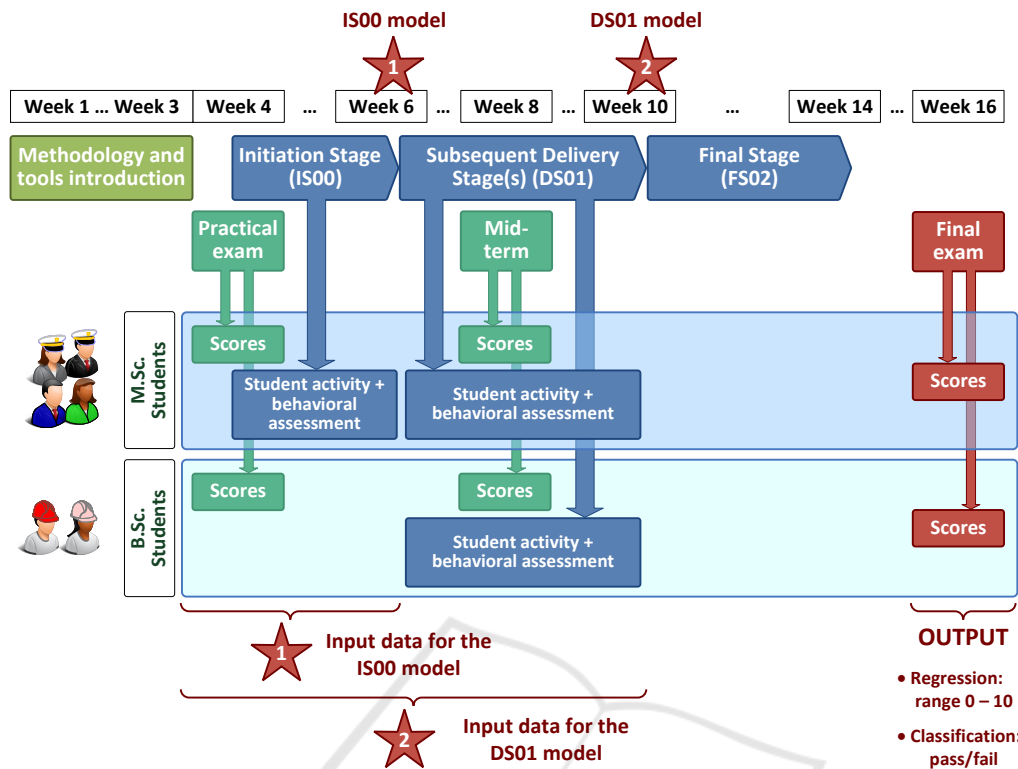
IS00 model

DS01 model

1

2

Week 1 … Week 3 | Week 4 | … | Week 6 | … | Week 8 | … | Week 10 | … | Week 14 | … | Week 16

Methodology and tools introduction

Initiation Stage (IS00)

Subsequent Delivery Stage(s) (DS01)

Final Stage (FS02)

Practical exam

Mid-term

Final exam

M.Sc. Students

Scores

Student activity + behavioral assessment

Scores

Student activity + behavioral assessment

Scores

B.Sc. Students

Scores

Scores

Student activity + behavioral assessment

Scores

1

Input data for the IS00 model

2

Input data for the DS01 model

OUTPUT

• Regression: range 0 – 10

• Classification: pass/fail